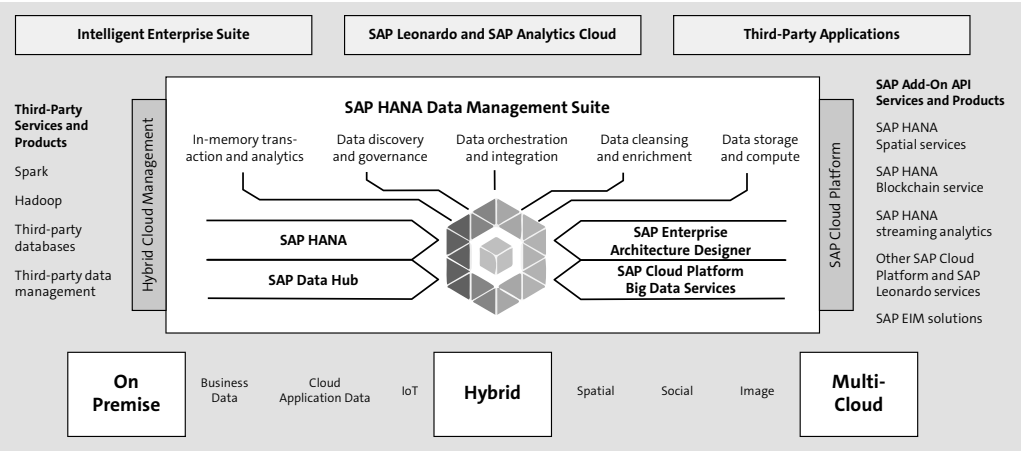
Intelligent Enterprise Suite

SAP Leonardo and SAP Analytics Cloud

Third-Party Applications

Third-Party Services and Products

Spark

Hadoop

Third-party databases

Third-party data management

Hybrid Cloud Management

SAP HANA Data Management Suite

In-memory transaction and analytics

Data discovery and governance

Data orchestration and integration

Data cleansing and enrichment

Data storage and compute

SAP HANA

SAP Data Hub

SAP Enterprise Architecture Designer

SAP Cloud Platform Big Data Services

SAP Cloud Platform

SAP Add-On API Services and Products

SAP HANA Spatial services

SAP HANA Blockchain service

SAP HANA streaming analytics

Other SAP Cloud Platform and SAP Leonardo services

SAP EIM solutions

On Premise

Business Data

Cloud Application Data

IoT

Hybrid

Spatial

Social

Image

Multi-Cloud